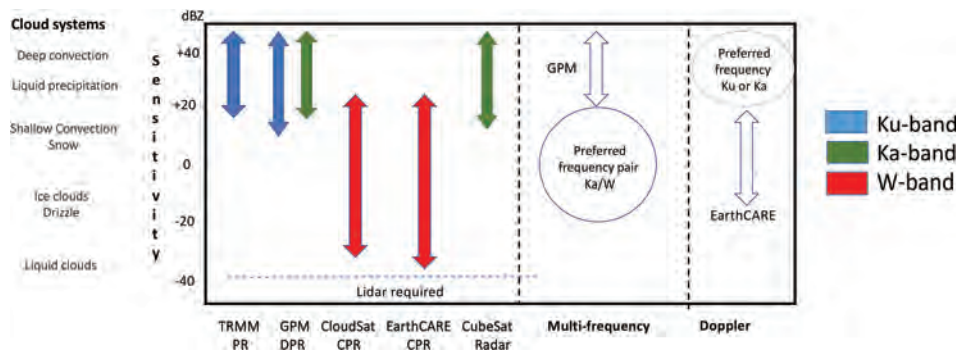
Cloud systems

Deep convection

Liquid precipitation

Shallow Convection
Snow

Ice clouds
Drizzle

Liquid clouds

S
e
n
s
i
t
i
v
i
t
y

dBZ

+40

+20

0

-20

-40

Lidar required

GPM

Preferred frequency pair Ka/W

Preferred frequency Ku or Ka

EarthCARE

TRMM PR

GPM DPR

CloudSat CPR

EarthCARE CPR

CubeSat Radar

Multi-frequency

Doppler

Ku-band

Ka-band

W-band